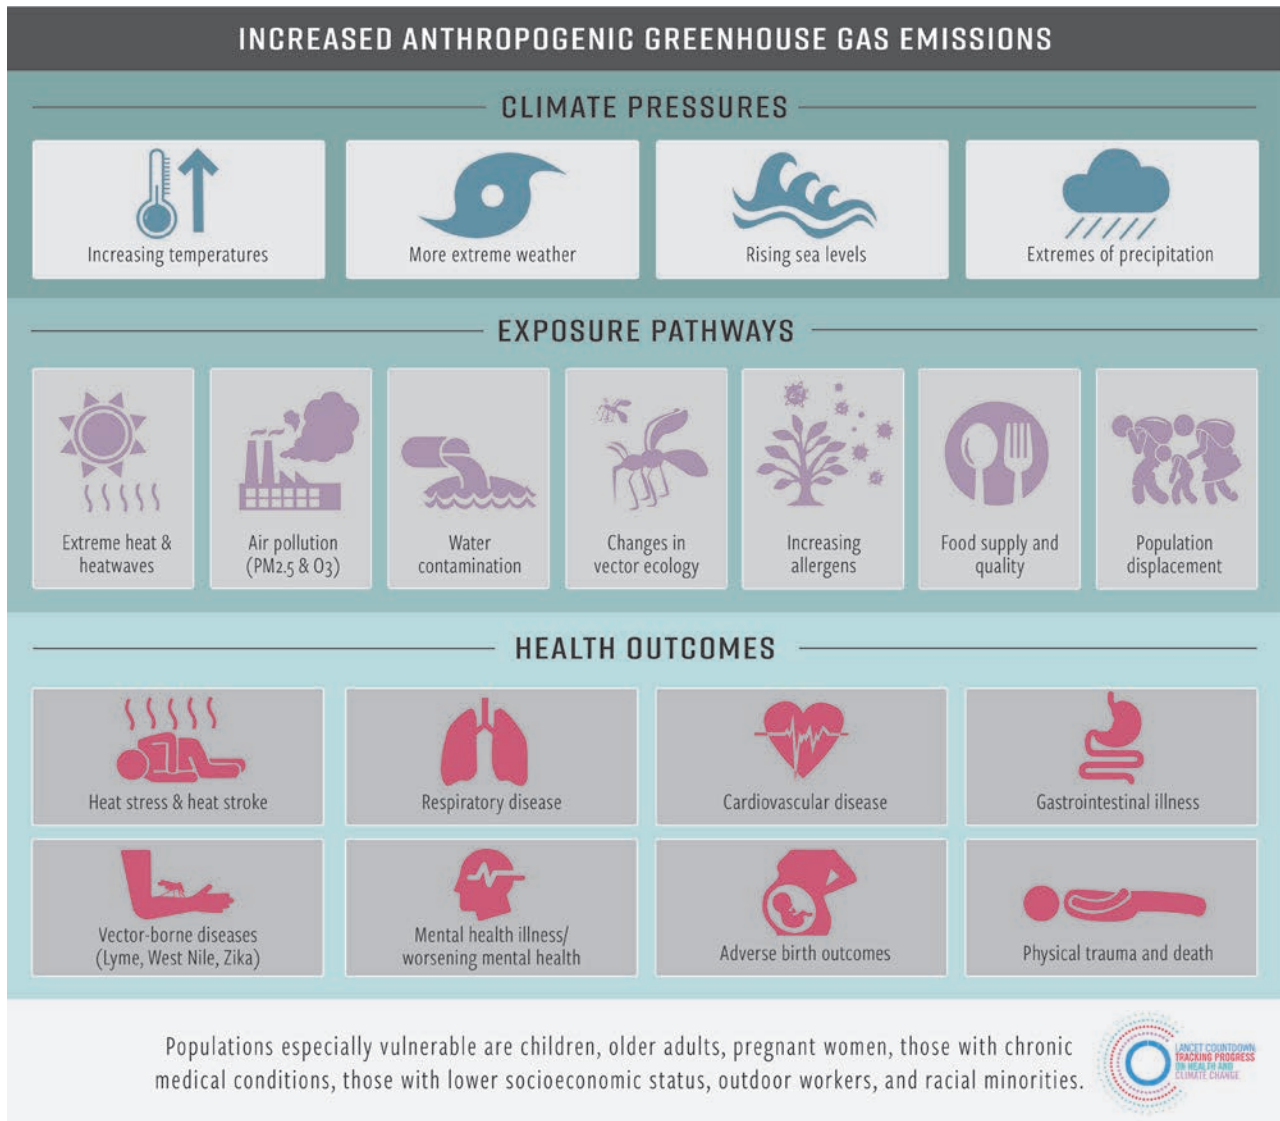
INCREASED ANTHROPOGENIC GREENHOUSE GAS EMISSIONS

CLIMATE PRESSURES

Increasing temperatures

More extreme weather

Rising sea levels

Extremes of precipitation

EXPOSURE PATHWAYS

Extreme heat & heatwaves

Air pollution ($PM_{2.5}$ & $O_3$)

Water contamination

Changes in vector ecology

Increasing allergens

Food supply and quality

Population displacement

HEALTH OUTCOMES

Heat stress & heat stroke

Respiratory disease

Cardiovascular disease

Gastrointestinal illness

Vector-borne diseases (Lyme, West Nile, Zika)

Mental health illness/ worsening mental health

Adverse birth outcomes

Physical trauma and death

Populations especially vulnerable are children, older adults, pregnant women, those with chronic medical conditions, those with lower socioeconomic status, outdoor workers, and racial minorities.

LANCET COUNTDOWN TRACKING PROGRESS ON HEALTH AND CLIMATE CHANGE